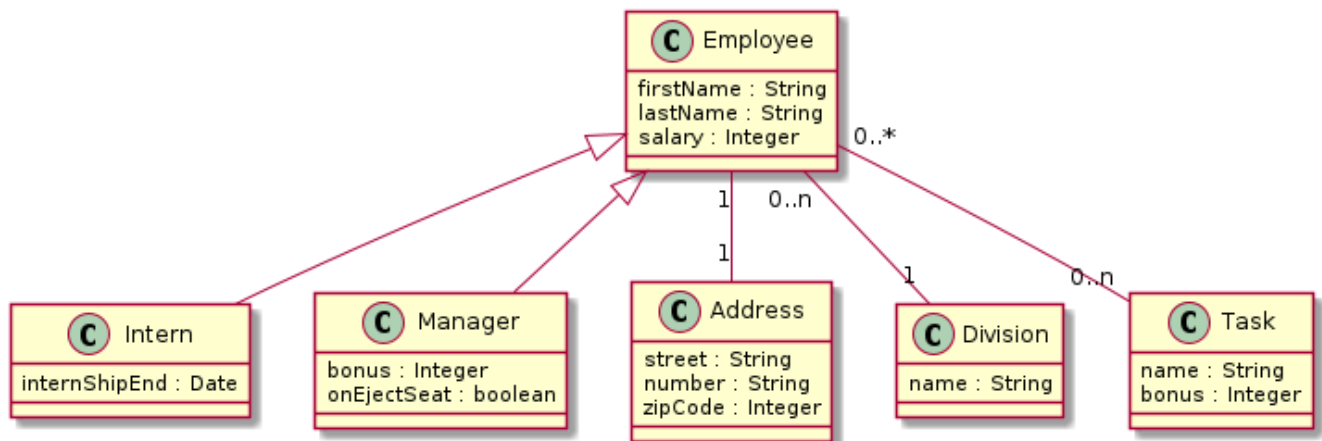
C Employee
firstName : String
lastName : String
salary : Integer

0..*
1
0..n
1
1
0..n

C Intern
internShipEnd : Date

C Manager
bonus : Integer
onEjectSeat : boolean

C Address
street : String
number : String
zipCode : Integer

C Division
name : String

C Task
name : String
bonus : Integer